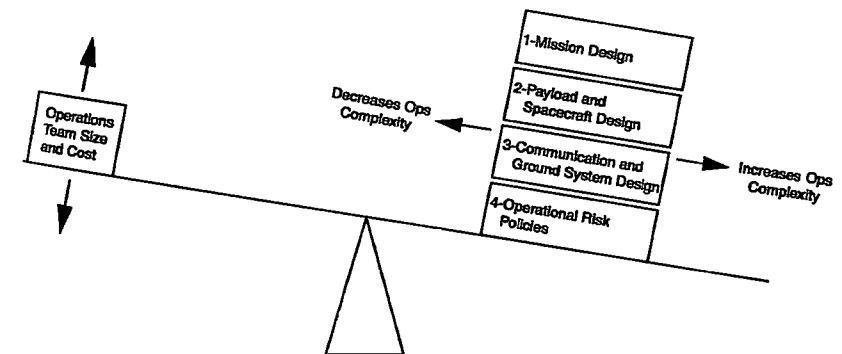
Operations Team Size and Cost

Decreases Ops Complexity

1-Mission Design

2-Payload and Spacecraft Design

3-Communication and Ground System Design

4-Operational Risk Policies

Increases Ops Complexity